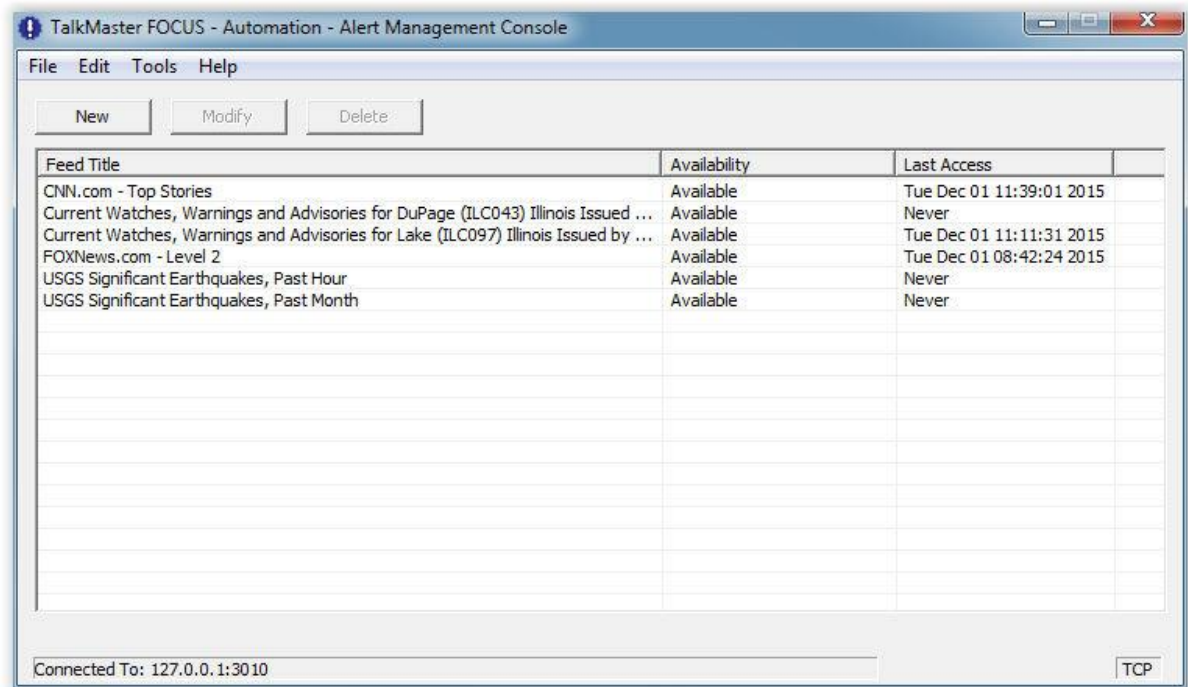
TalkMaster FOCUS - Automation - Alert Management Console

File Edit Tools Help

New Modify Delete

| Feed Title | Availability | Last Access |
|---|---|---|
| CNN.com - Top Stories | Available | Tue Dec 01 11:39:01 2015 |
| Current Watches, Warnings and Advisories for DuPage (ILC043) Illinois Issued ... | Available | Never |
| Current Watches, Warnings and Advisories for Lake (ILC097) Illinois Issued by ... | Available | Tue Dec 01 11:11:31 2015 |
| FOXNews.com - Level 2 | Available | Tue Dec 01 08:42:24 2015 |
| USGS Significant Earthquakes, Past Hour | Available | Never |
| USGS Significant Earthquakes, Past Month | Available | Never |

Connected To: 127.0.0.1:3010

TCP